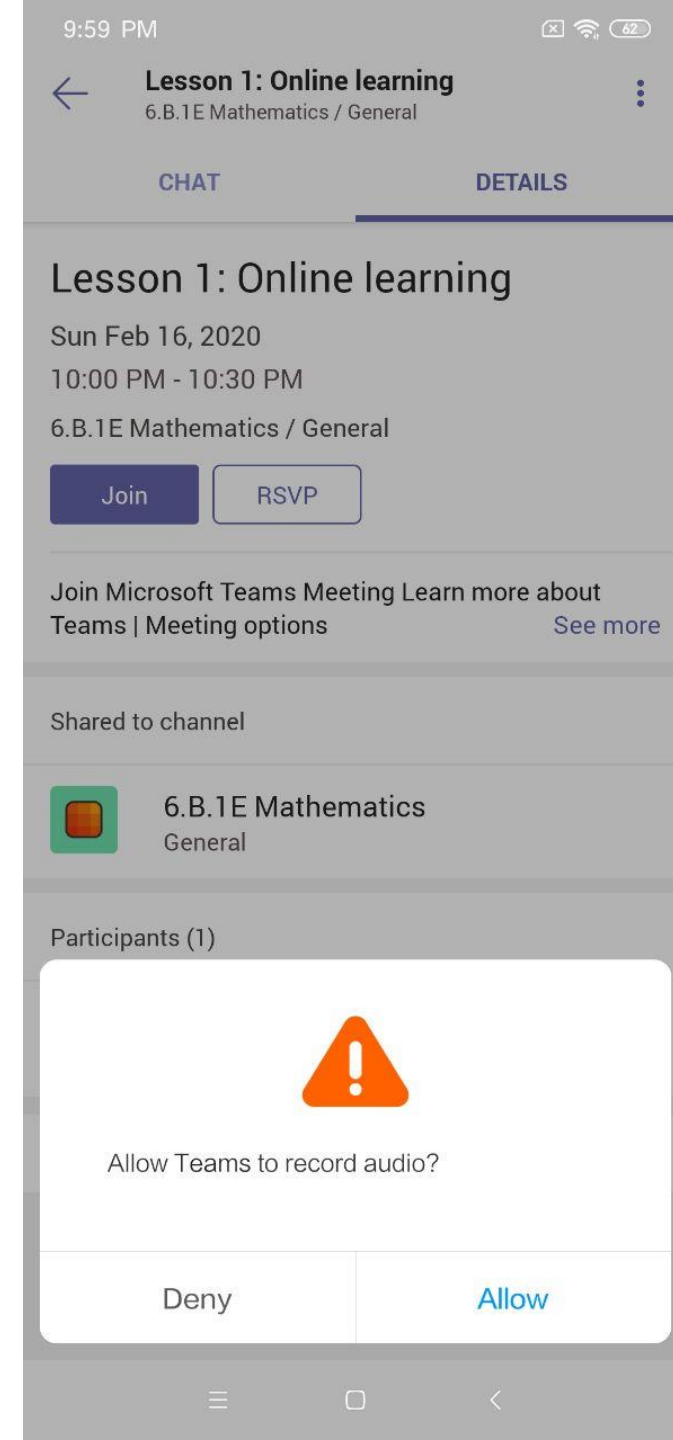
9:59 PM

62

Lesson 1: Online learning
6.B.1E Mathematics / General

CHAT

DETAILS

Lesson 1: Online learning

Sun Feb 16, 2020

10:00 PM - 10:30 PM

6.B.1E Mathematics / General

Join

RSVP

Join Microsoft Teams Meeting Learn more about Teams | Meeting options

See more

Shared to channel

6.B.1E Mathematics
General

Participants (1)

Allow Teams to record audio?

Deny

Allow